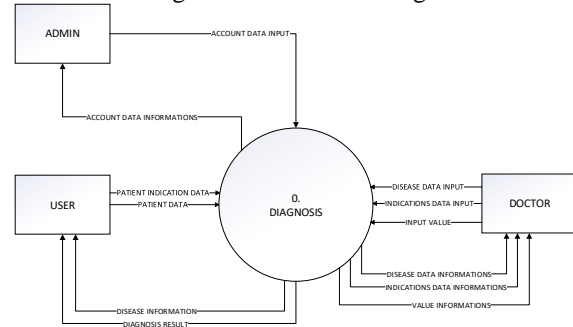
ADMIN

ACCOUNT DATA INPUT

ACCOUNT DATA INFORMATIONS

USER

PATIENT INDICATION DATA

PATIENT DATA

0.
DIAGNOSIS

DISEASE DATA INPUT

INDICATIONS DATA INPUT

INPUT VALUE

DOCTOR

DISEASE DATA INFORMATIONS

INDICATIONS DATA INFORMATIONS

VALUE INFORMATIONS

DISEASE INFORMATION

DIAGNOSIS RESULT